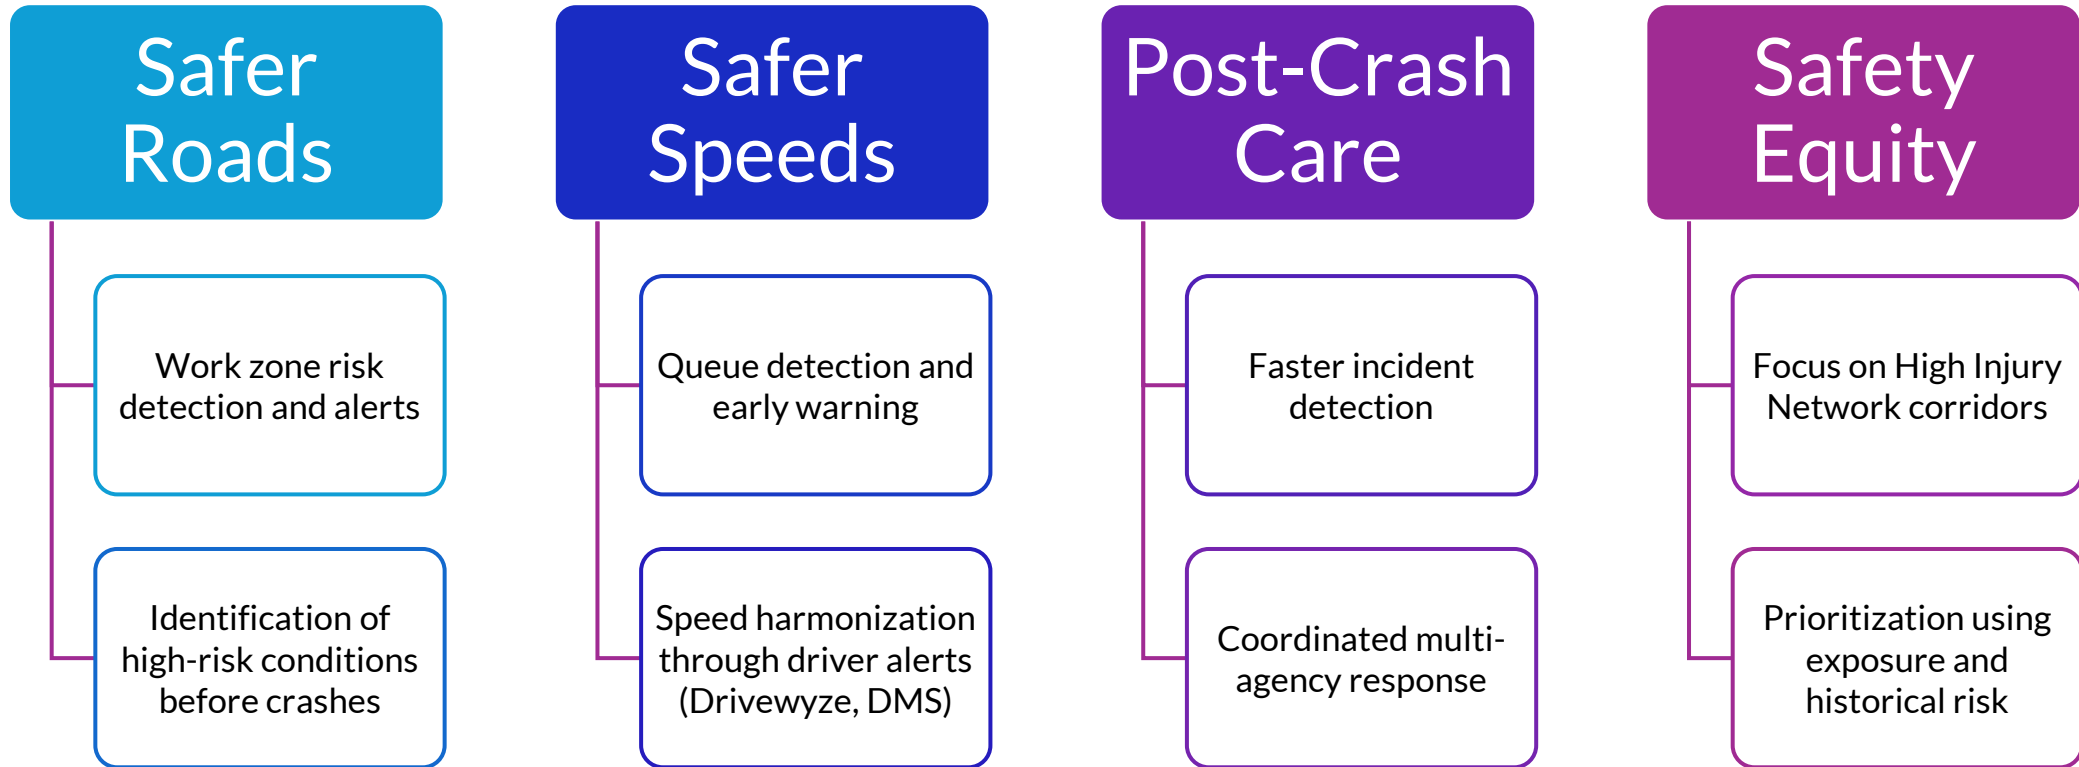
Safer Roads

Work zone risk detection and alerts

Identification of high-risk conditions before crashes

Safer Speeds

Queue detection and early warning

Speed harmonization through driver alerts (Drivewyze, DMS)

Post-Crash Care

Faster incident detection

Coordinated multi-agency response

Safety Equity

Focus on High Injury Network corridors

Prioritization using exposure and historical risk